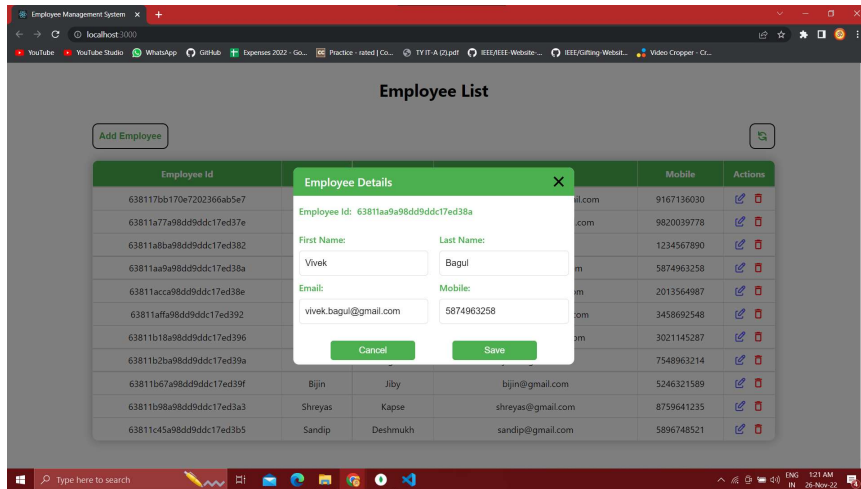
Employee Management System × +

localhost:3000

YouTube YouTube Studio WhatsApp GitHub Expenses 2022 - Go... Practice - rated | Co... TY IT-A (2).pdf IEEE/IEEE-Website-... IEEE/Gifting-Websit... Video Cropper - Cr...

Employee List

Add Employee

| Employee Id | | | | Mobile | Actions |
|---|---|---|---|---|---|
| 638117bb170e7202366ab5e7 | | | il.com | 9167136030 | |
| 63811a77a98dd9ddc17ed37e | | | .com | 9820039778 | |
| 63811a8ba98dd9ddc17ed382 | | | | 1234567890 | |
| 63811aa9a98dd9ddc17ed38a | | | m | 5874963258 | |
| 63811acca98dd9ddc17ed38e | | | m | 2013564987 | |
| 63811affa98dd9ddc17ed392 | | | om | 3458692548 | |
| 63811b18a98dd9ddc17ed396 | | | om | 3021145287 | |
| 63811b2ba98dd9ddc17ed39a | | | | 7548963214 | |
| 63811b67a98dd9ddc17ed39f | Bijin | Jiby | bijin@gmail.com | 5246321589 | |
| 63811b98a98dd9ddc17ed3a3 | Shreyas | Kapse | shreyas@gmail.com | 8759641235 | |
| 63811c45a98dd9ddc17ed3b5 | Sandip | Deshmukh | sandip@gmail.com | 5896748521 | |

Employee Details ×

Employee Id: 63811aa9a98dd9ddc17ed38a

First Name:
Vivek

Last Name:
Bagul

Email:
vivek.bagul@gmail.com

Mobile:
5874963258

Cancel Save

Type here to search

ENG IN 1:21 AM 26-Nov-22